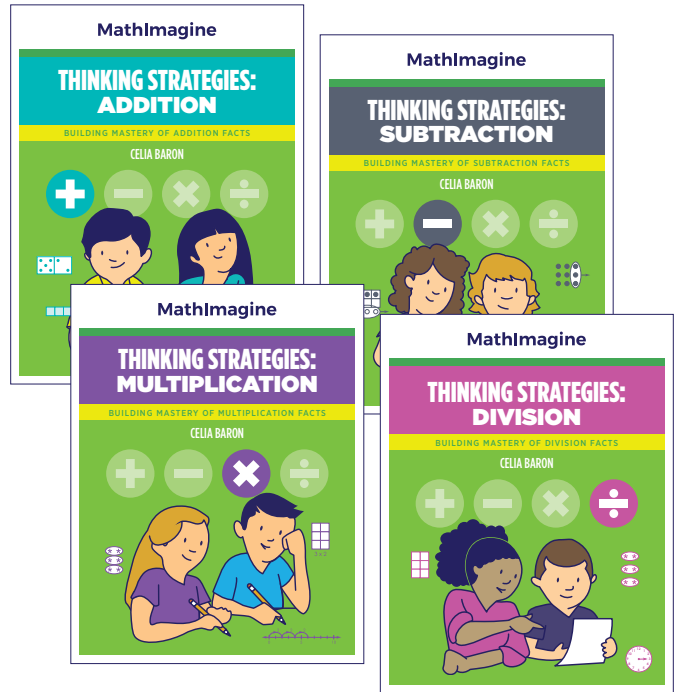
MathImagine

THINKING STRATEGIES: ADDITION

BUILDING MASTERY OF ADDITION FACTS

CELIA BARON

MathImagine

THINKING STRATEGIES: SUBTRACTION

BUILDING MASTERY OF SUBTRACTION FACTS

CELIA BARON

MathImagine

THINKING STRATEGIES: MULTIPLICATION

BUILDING MASTERY OF MULTIPLICATION FACTS

CELIA BARON

MathImagine

THINKING STRATEGIES: DIVISION

BUILDING MASTERY OF DIVISION FACTS

CELIA BARON